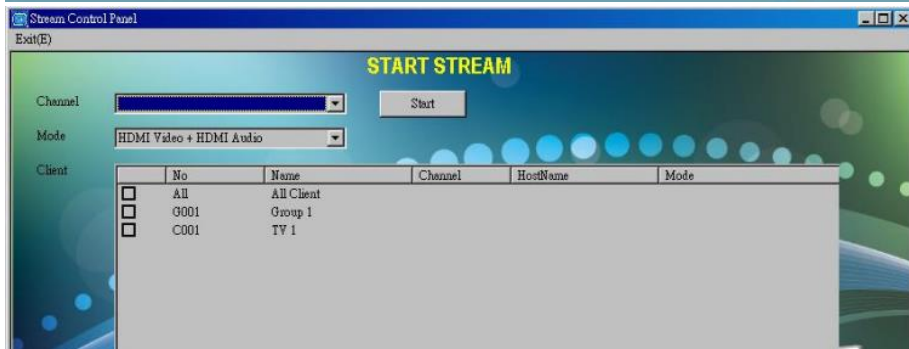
Stream Control Panel

Exit(E)

START STREAM

Channel

Start

Mode

HDMI Video + HDMI Audio

Client

| | No | Name | Channel | HostName | Mode |
|---|---|---|---|---|---|
| ☐ | All | All Client | | | |
| ☐ | G001 | Group 1 | | | |
| ☐ | C001 | TV 1 | | | |